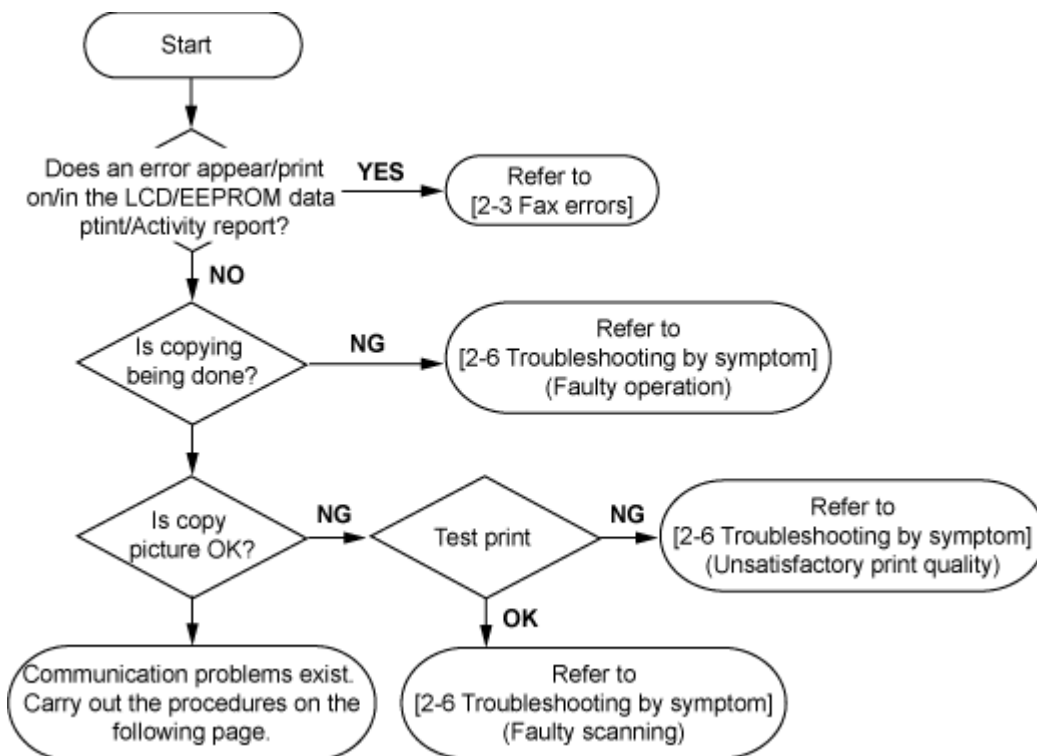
Start

Does an error appear/print on/in the LCD/EEPROM data ptint/Activity report?

YES

Refer to [2-3 Fax errors]

NO

Is copying being done?

NG

Refer to [2-6 Troubleshooting by symptom] (Faulty operation)

Is copy picture OK?

NG

Test print

NG

Refer to [2-6 Troubleshooting by symptom] (Unsatisfactory print quality)

OK

Communication problems exist. Carry out the procedures on the following page.

Refer to [2-6 Troubleshooting by symptom] (Faulty scanning)